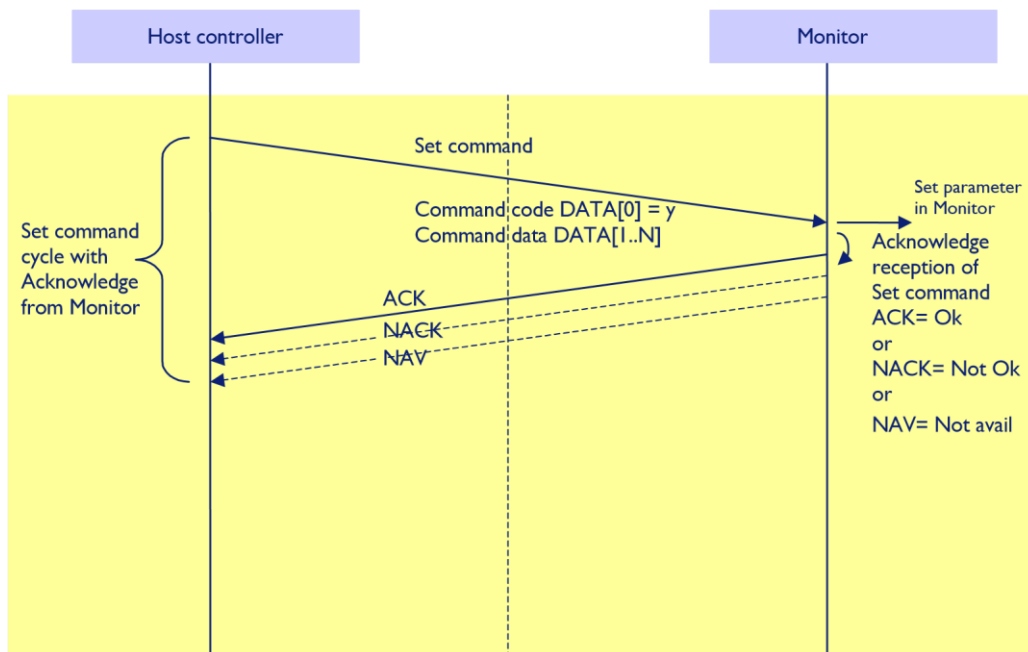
Host controller

Monitor

Set command

Command code DATA[0] = y
Command data DATA[1..N]

Set parameter in Monitor

Set command cycle with Acknowledge from Monitor

ACK

NACK

NAV

Acknowledge reception of Set command
ACK= Ok
or
NACK= Not Ok
or
NAV= Not avail